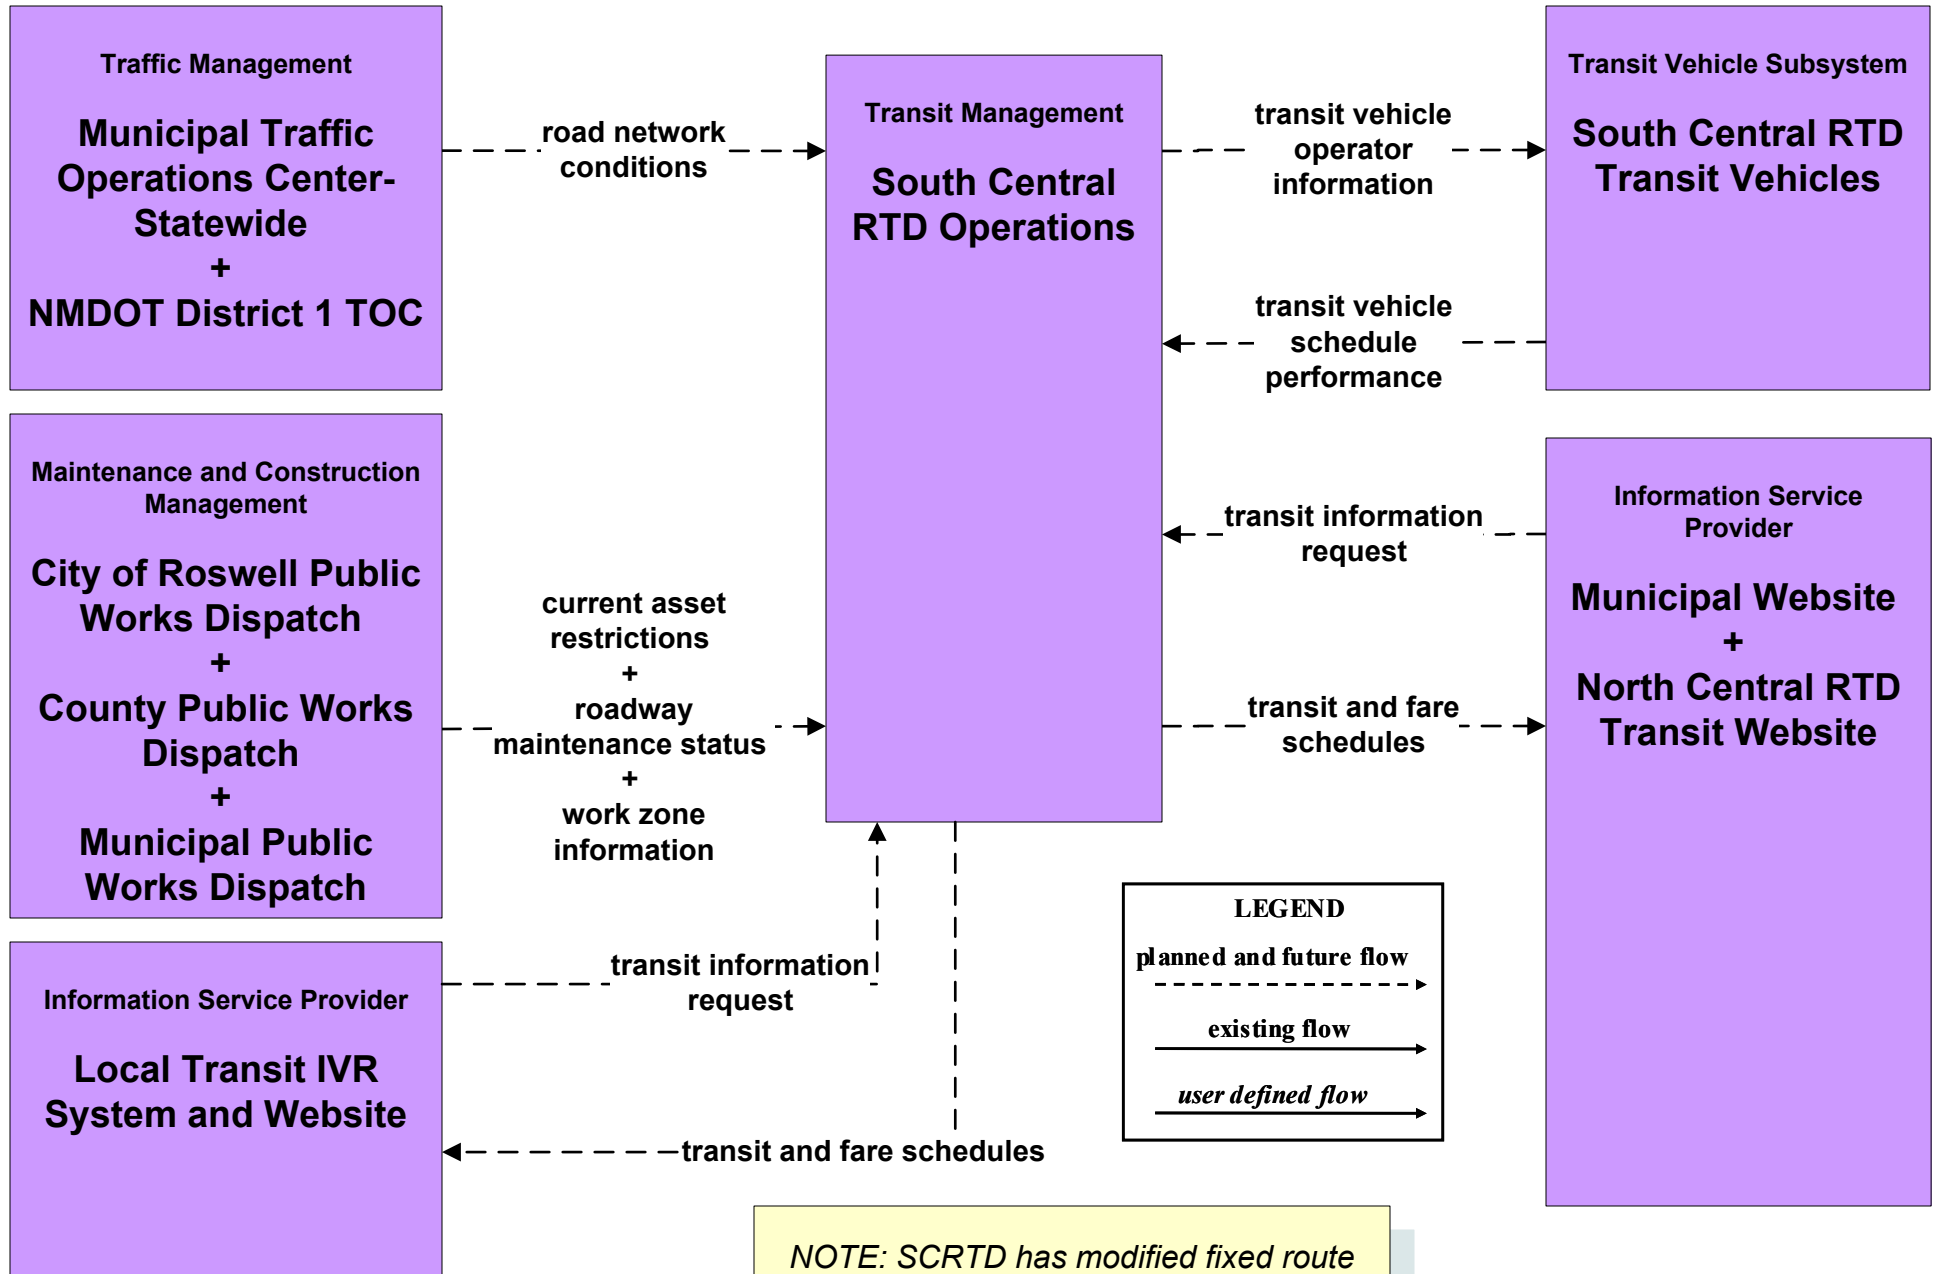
Traffic Management

Municipal Traffic Operations Center-Statewide
+
NMDOT District 1 TOC

road network conditions

Transit Management

South Central RTD Operations

transit vehicle operator information

Transit Vehicle Subsystem

South Central RTD Transit Vehicles

transit vehicle schedule performance

Maintenance and Construction Management

City of Roswell Public Works Dispatch
+
County Public Works Dispatch
+
Municipal Public Works Dispatch

current asset restrictions
+
roadway maintenance status
+
work zone information

transit information request

Information Service Provider

Municipal Website
+
North Central RTD Transit Website

transit and fare schedules

Information Service Provider

Local Transit IVR System and Website

transit information request

transit and fare schedules

LEGEND
planned and future flow
existing flow
user defined flow

NOTE: SCRTD has modified fixed route